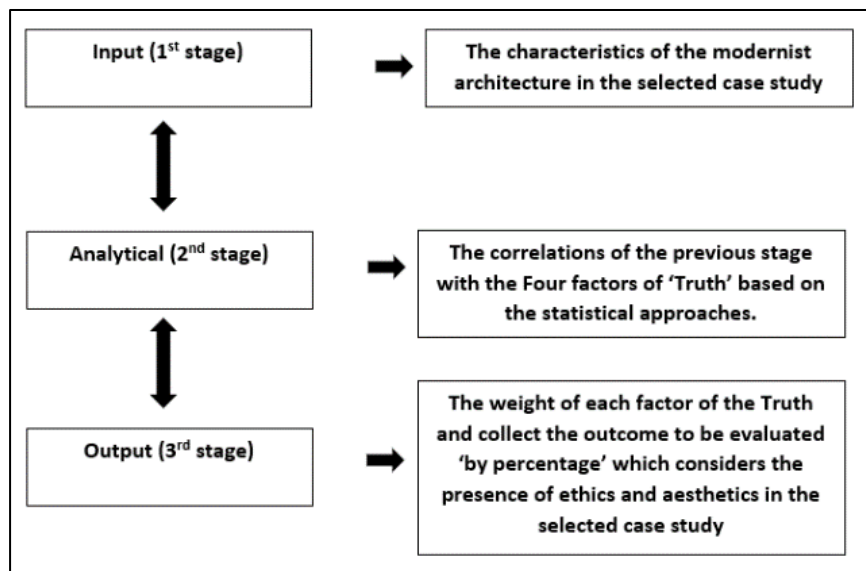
Input (1$^{st}$ stage)

The characteristics of the modernist architecture in the selected case study

Analytical (2$^{nd}$ stage)

The correlations of the previous stage with the Four factors of 'Truth' based on the statistical approaches.

Output (3$^{rd}$ stage)

The weight of each factor of the Truth and collect the outcome to be evaluated 'by percentage' which considers the presence of ethics and aesthetics in the selected case study